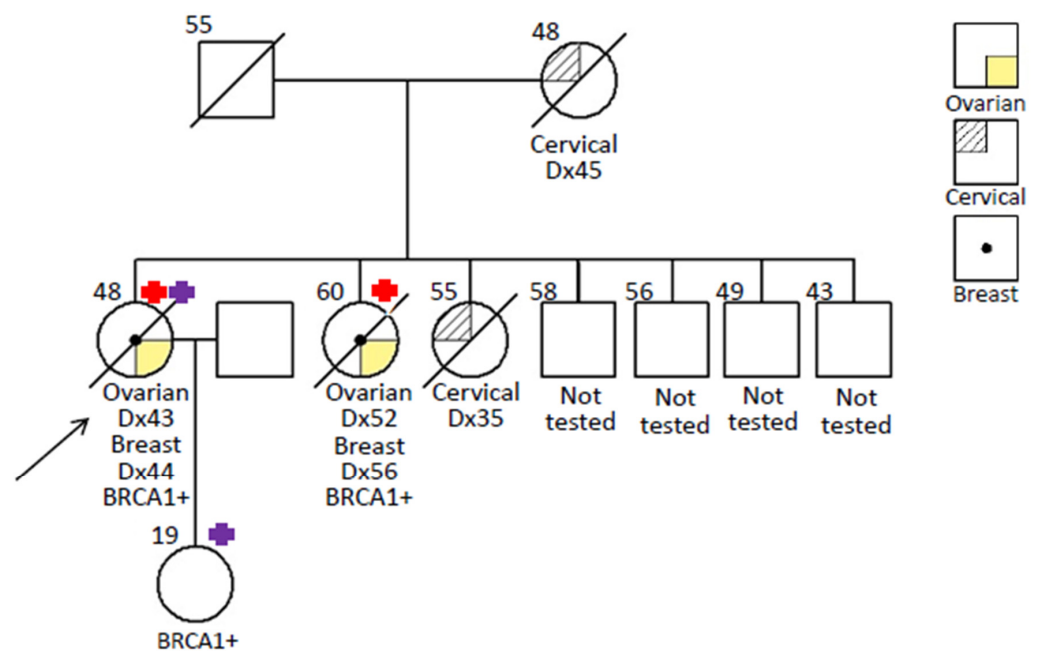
55

48

Cervical Dx45

Ovarian

Cervical

Breast

48

60

55

58

56

49

43

Ovarian Dx43 Breast Dx44 BRCA1+

Ovarian Dx52 Breast Dx56 BRCA1+

Cervical Dx35

Not tested

Not tested

Not tested

Not tested

19

BRCA1+